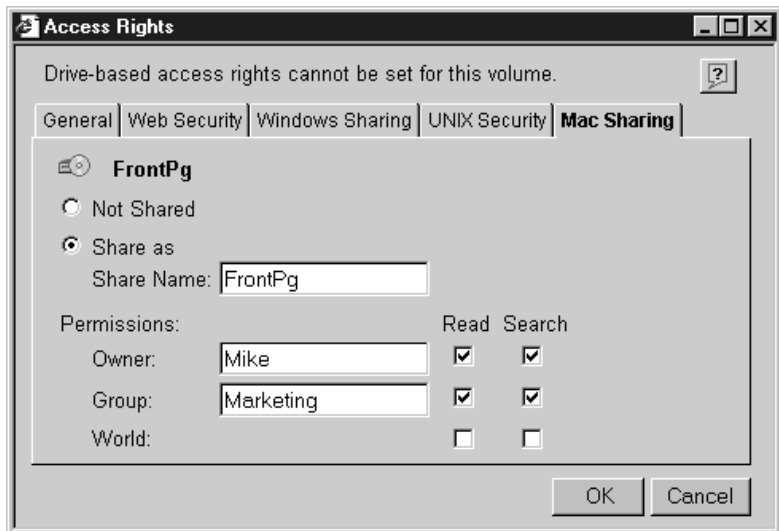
Access Rights

Drive-based access rights cannot be set for this volume.

?

General | Web Security | Windows Sharing | UNIX Security | Mac Sharing

FrontPg

Not Shared

Share as

Share Name: FrontPg

Permissions: Read Search

Owner: Mike

Group: Marketing

World:

OK Cancel